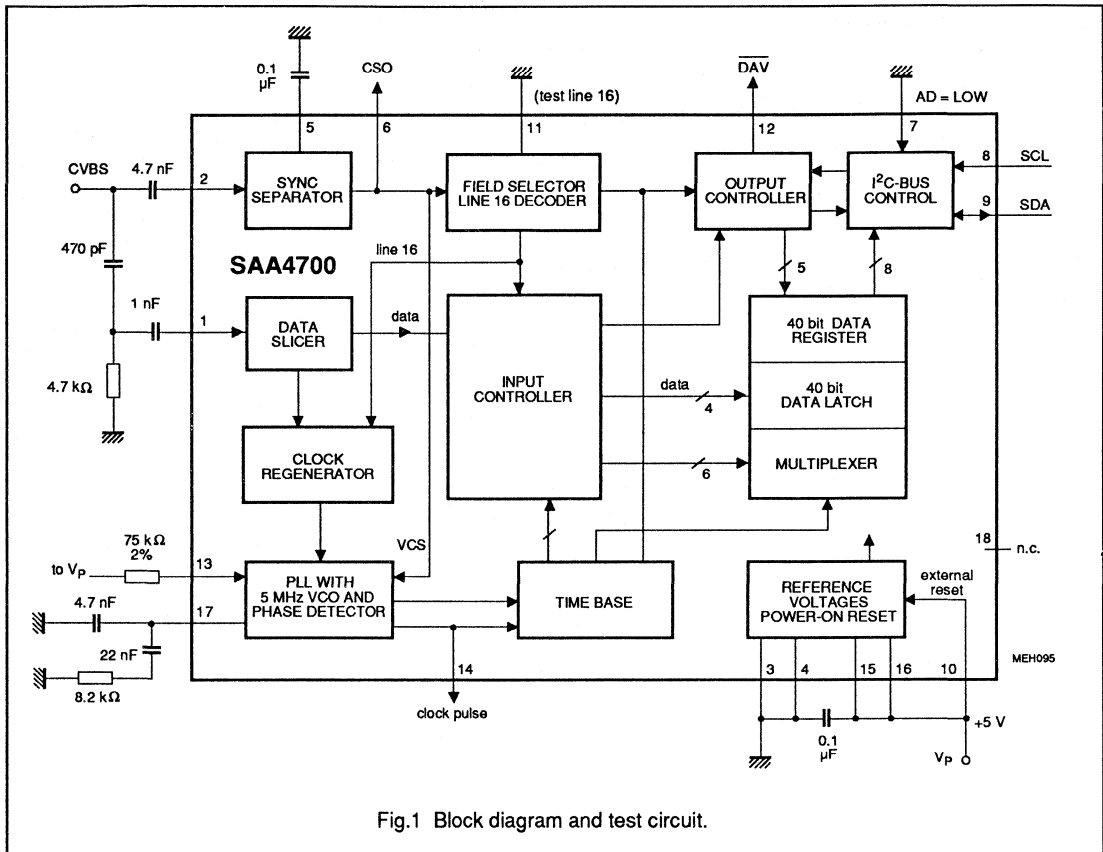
0.1 μF

CSO

(test line 16)

$\overline{DAV}$

AD = LOW

5

6

11

12

7

CVBS

4.7 nF

2

SYNC SEPARATOR

FIELD SELECTOR LINE 16 DECODER

OUTPUT CONTROLLER

$I^2C$-BUS CONTROL

8

SCL

9

SDA

470 pF

line 16

SAA4700

5

8

1 nF

1

DATA SLICER

data

INPUT CONTROLLER

40 bit DATA REGISTER

4.7 kΩ

data

4

40 bit DATA LATCH

CLOCK REGENERATOR

6

MULTIPLEXER

75 kΩ 2%

VCS

18

n.c.

to $V_P$

13

PLL WITH 5 MHz VCO AND PHASE DETECTOR

TIME BASE

REFERENCE VOLTAGES POWER-ON RESET

external reset

4.7 nF

17

22 nF

MEH095

8.2 kΩ

14

clock pulse

3

4

15

16

10

+5 V

0.1 μF

$V_P$

Fig.1 Block diagram and test circuit.